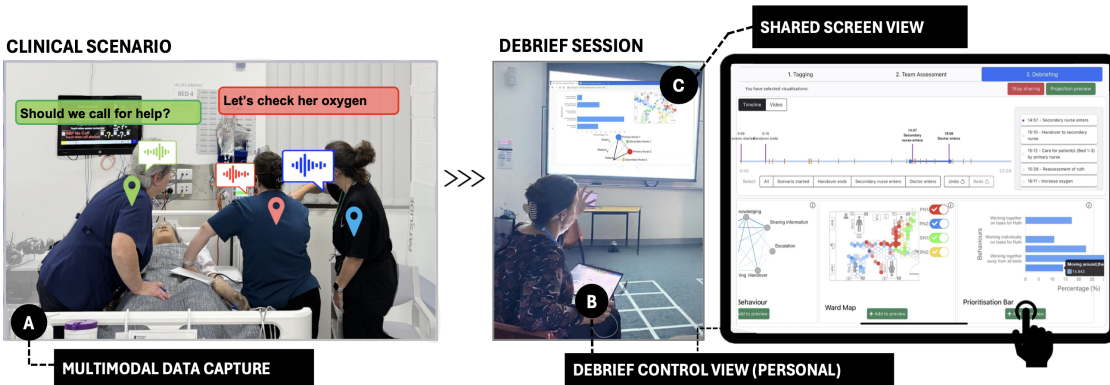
CLINICAL SCENARIO

Should we call for help?

Let's check her oxygen

A

MULTIMODAL DATA CAPTURE

DEBRIEF SESSION

C

B

SHARED SCREEN VIEW

1. Tagging

2. Team Assessment

3. Debriefing

You have selected visualisations:

Stop sharing

Projection preview

Timeline

Video

14:07 - Secondary nurse enters

15:10 - Handover to secondary nurse

15:12 - Care for patients (bed 1-3) by primary nurse

15:38 - Reassessment of ruth

18:11 - Increase oxygen

Secondary nurse enters

Doctor enters

Select:

All

Scenario started

Handover ends

Secondary nurse enters

Doctor enters

Undo

Redo

Sharing Information

Escalation

Behaviour

Add to preview

Ward Map

Add to preview

Working together on tasks for Ruth

Working individually on tasks for Ruth

Working together away from all beds

Behaviours

Percentage (%)

Prioritisation Bar

DEBRIEF CONTROL VIEW (PERSONAL)